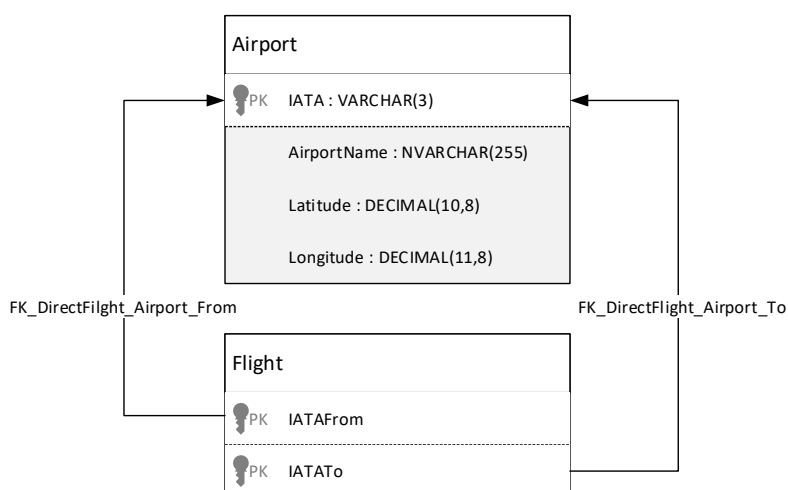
Airport

PK IATA : VARCHAR(3)

AirportName : NVARCHAR(255)

Latitude : DECIMAL(10,8)

Longitude : DECIMAL(11,8)

FK_DirectFilght_Airport_From

FK_DirectFlight_Airport_To

Flight

PK IATAFrom

PK IATATo